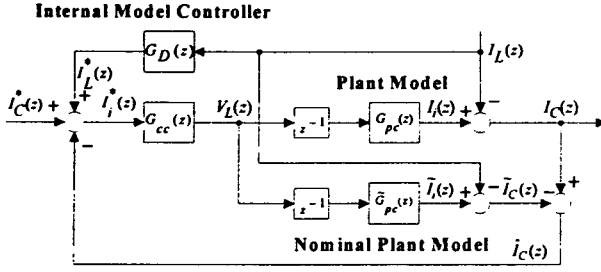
Internal Model Controller

$G_D(z)$

$I_L(z)$

$I_C^{\bullet}(z)$ +

$I_L^{\bullet}(z)$

+

$I_i^{\bullet}(z)$

$G_{cc}(z)$

$V_L(z)$

Plant Model

$z^{-1}$

$G_{pc}(z)$

$I_i(z)$ +

−

$I_C(z)$

−

$z^{-1}$

$\tilde{G}_{pc}(z)$

$\tilde{I}_i(z)$ +

−

$\tilde{I}_C(z)$

−

+

Nominal Plant Model

$\hat{I}_C(z)$